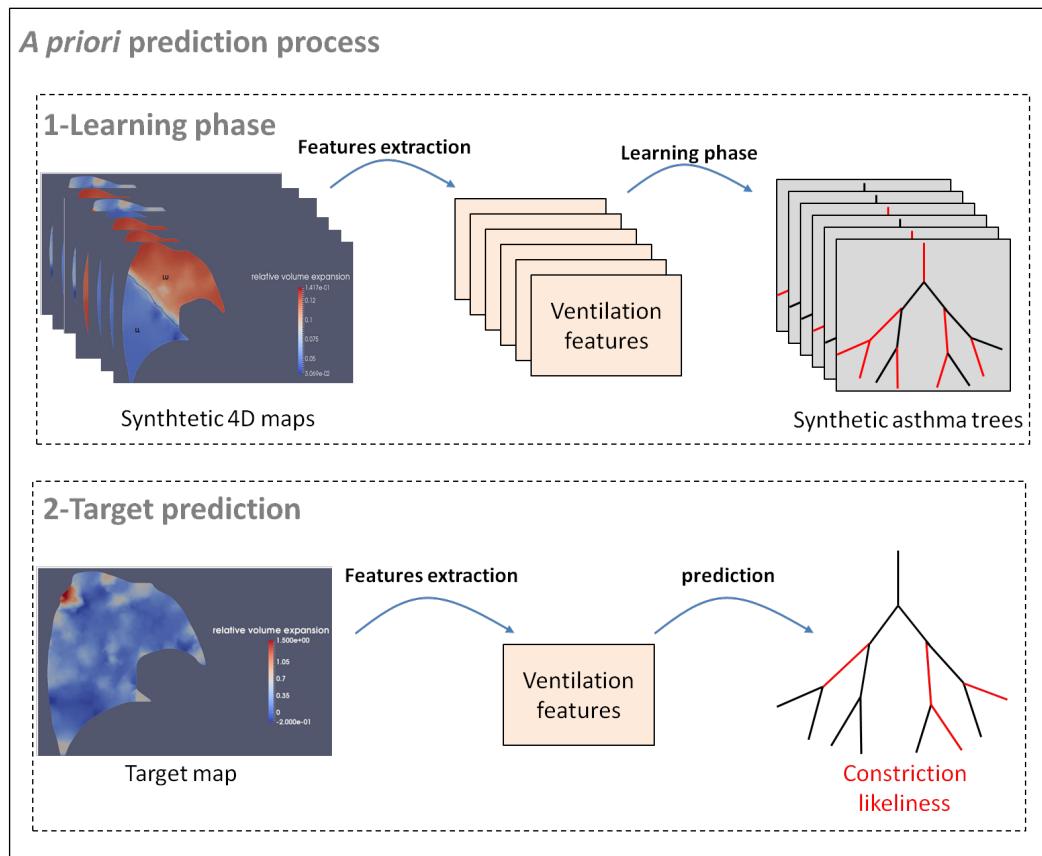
A priori prediction process

1-Learning phase

Features extraction

Learning phase

relative volume expansion
1.417e-01
0.12
0.1
0.075
0.05
3.069e-02

E

L

Ventilation features

Synthtetic 4D maps

Synthetic asthma trees

2-Target prediction

Features extraction

prediction

relative volume expansion
1.500e+00
1.05
0.7
0.35
0
-2.000e-01

Ventilation features

Target map

Constriction likeliness